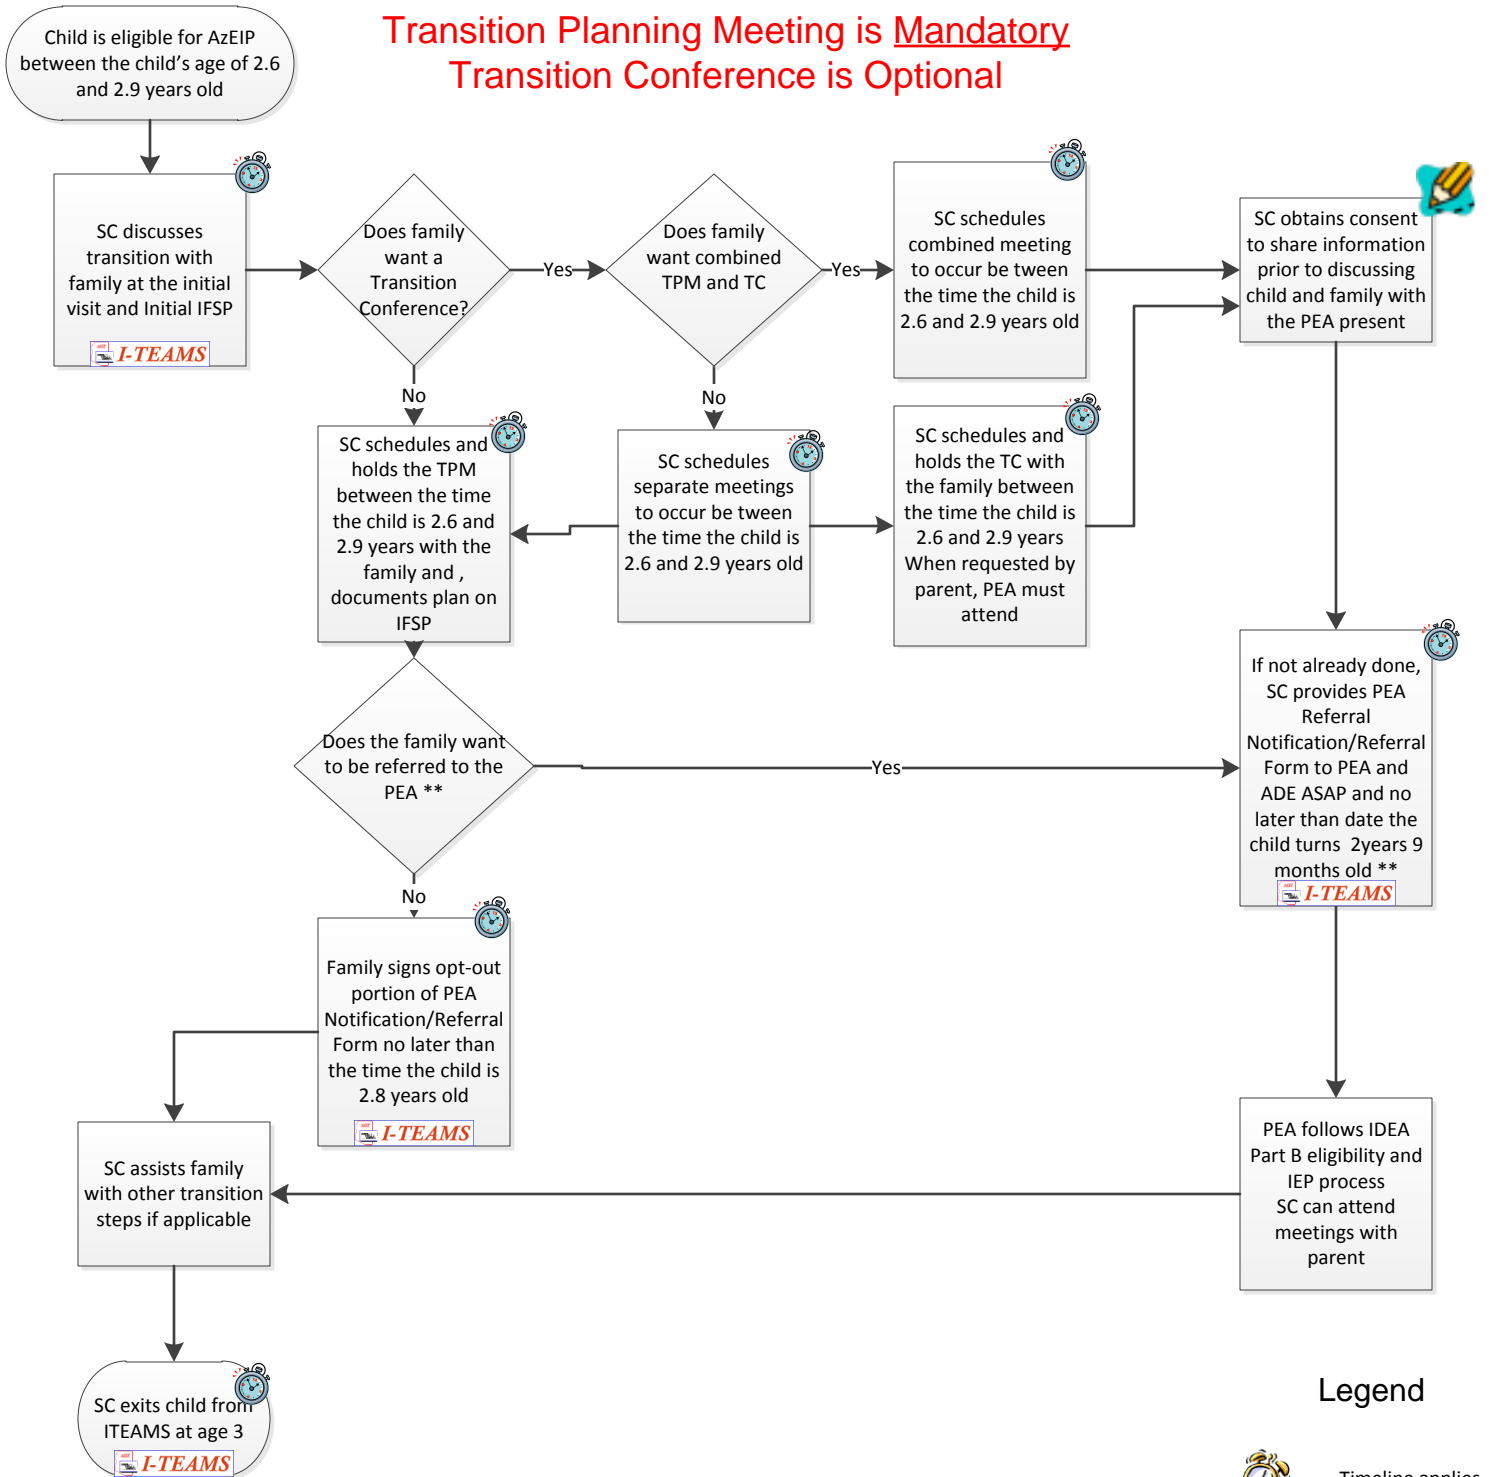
Transition Planning Meeting is Mandatory
Transition Conference is Optional

Child is eligible for AzEIP between the child's age of 2.6 and 2.9 years old

SC discusses transition with family at the initial visit and Initial IFSP

I-TEAMS

Does family want a Transition Conference?

Yes

Does family want combined TPM and TC

Yes

SC schedules combined meeting to occur be tween the time the child is 2.6 and 2.9 years old

SC obtains consent to share information prior to discussing child and family with the PEA present

No

No

SC schedules and holds the TPM between the time the child is 2.6 and 2.9 years with the family and , documents plan on IFSP

SC schedules separate meetings to occur be tween the time the child is 2.6 and 2.9 years old

SC schedules and holds the TC with the family between the time the child is 2.6 and 2.9 years When requested by parent, PEA must attend

Does the family want to be referred to the PEA **

Yes

If not already done, SC provides PEA Referral Notification/Referral Form to PEA and ADE ASAP and no later than date the child turns 2years 9 months old **

I-TEAMS

No

Family signs opt-out portion of PEA Notification/Referral Form no later than the time the child is 2.8 years old

I-TEAMS

SC assists family with other transition steps if applicable

PEA follows IDEA Part B eligibility and IEP process
SC can attend meetings with parent

SC exits child from ITEAMS at age 3

I-TEAMS

Legend

Timeline applies